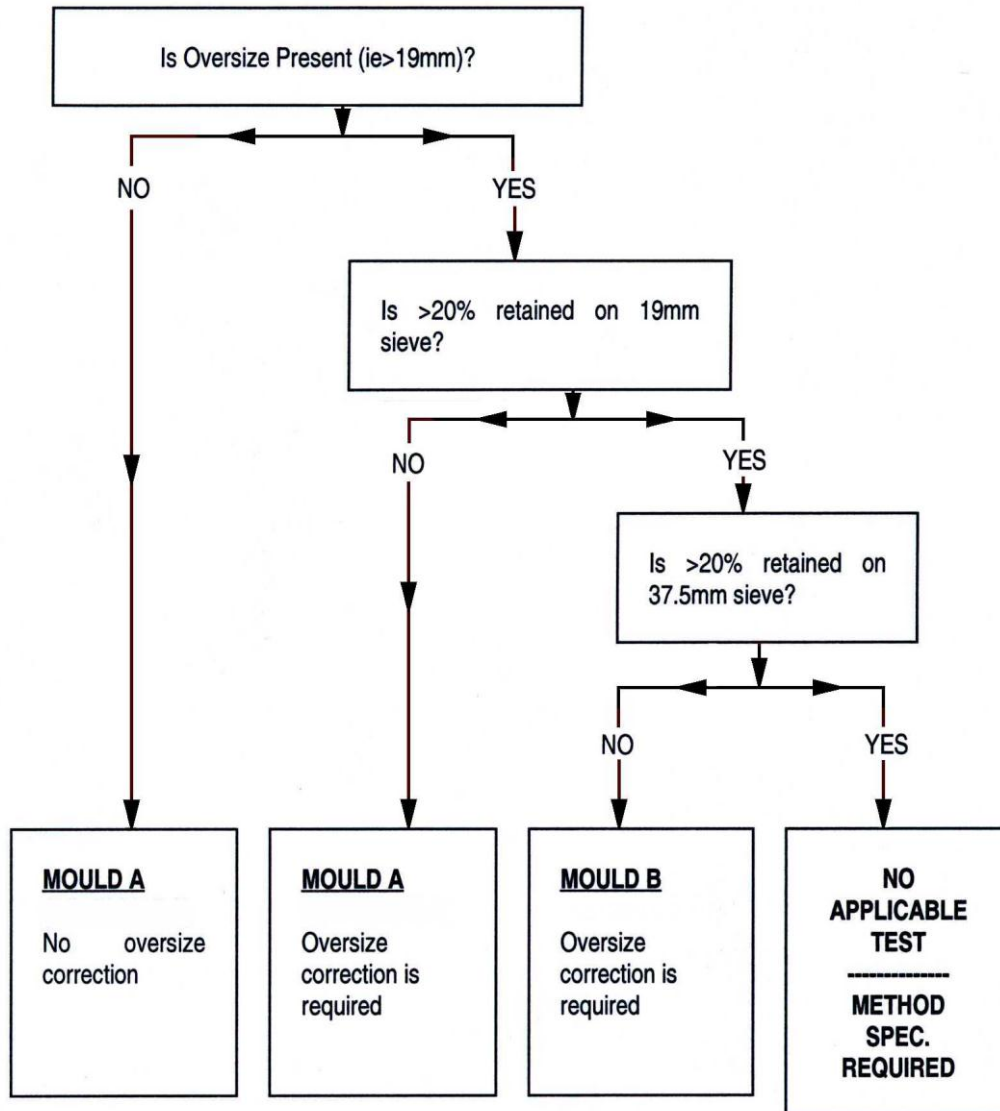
Is Oversize Present (ie>19mm)?

NO

YES

Is >20% retained on 19mm sieve?

NO

YES

Is >20% retained on 37.5mm sieve?

NO

YES

MOULD A

No oversize correction

MOULD A

Oversize correction is required

MOULD B

Oversize correction is required

NO APPLICABLE TEST

--------------

METHOD SPEC. REQUIRED